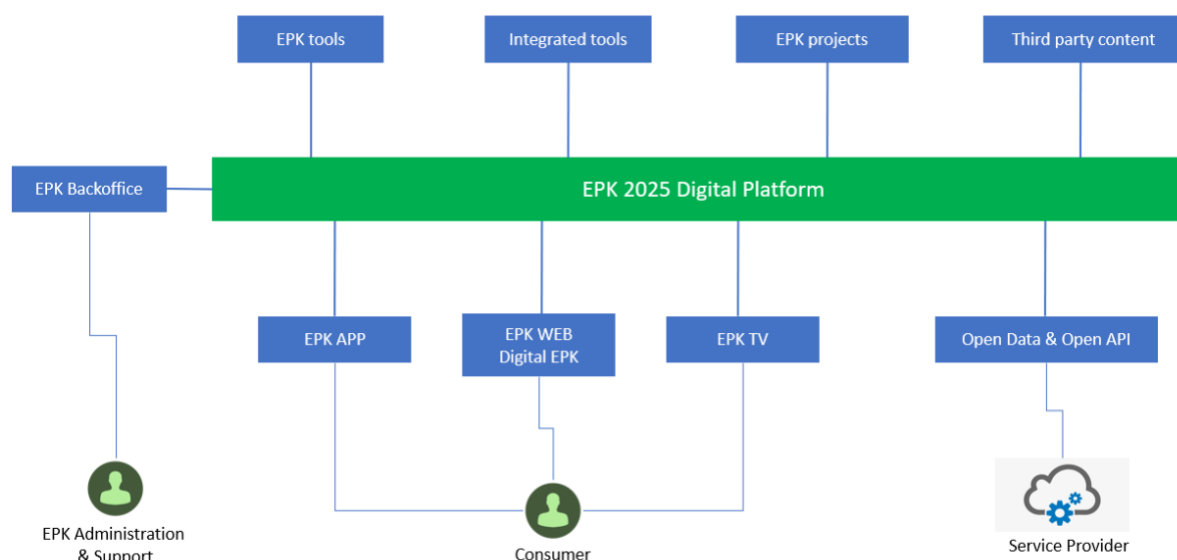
EPK tools

Integrated tools

EPK projects

Third party content

EPK Backoffice

EPK 2025 Digital Platform

EPK APP

EPK WEB
Digital EPK

EPK TV

Open Data & Open API

EPK Administration
& Support

Consumer

Service Provider